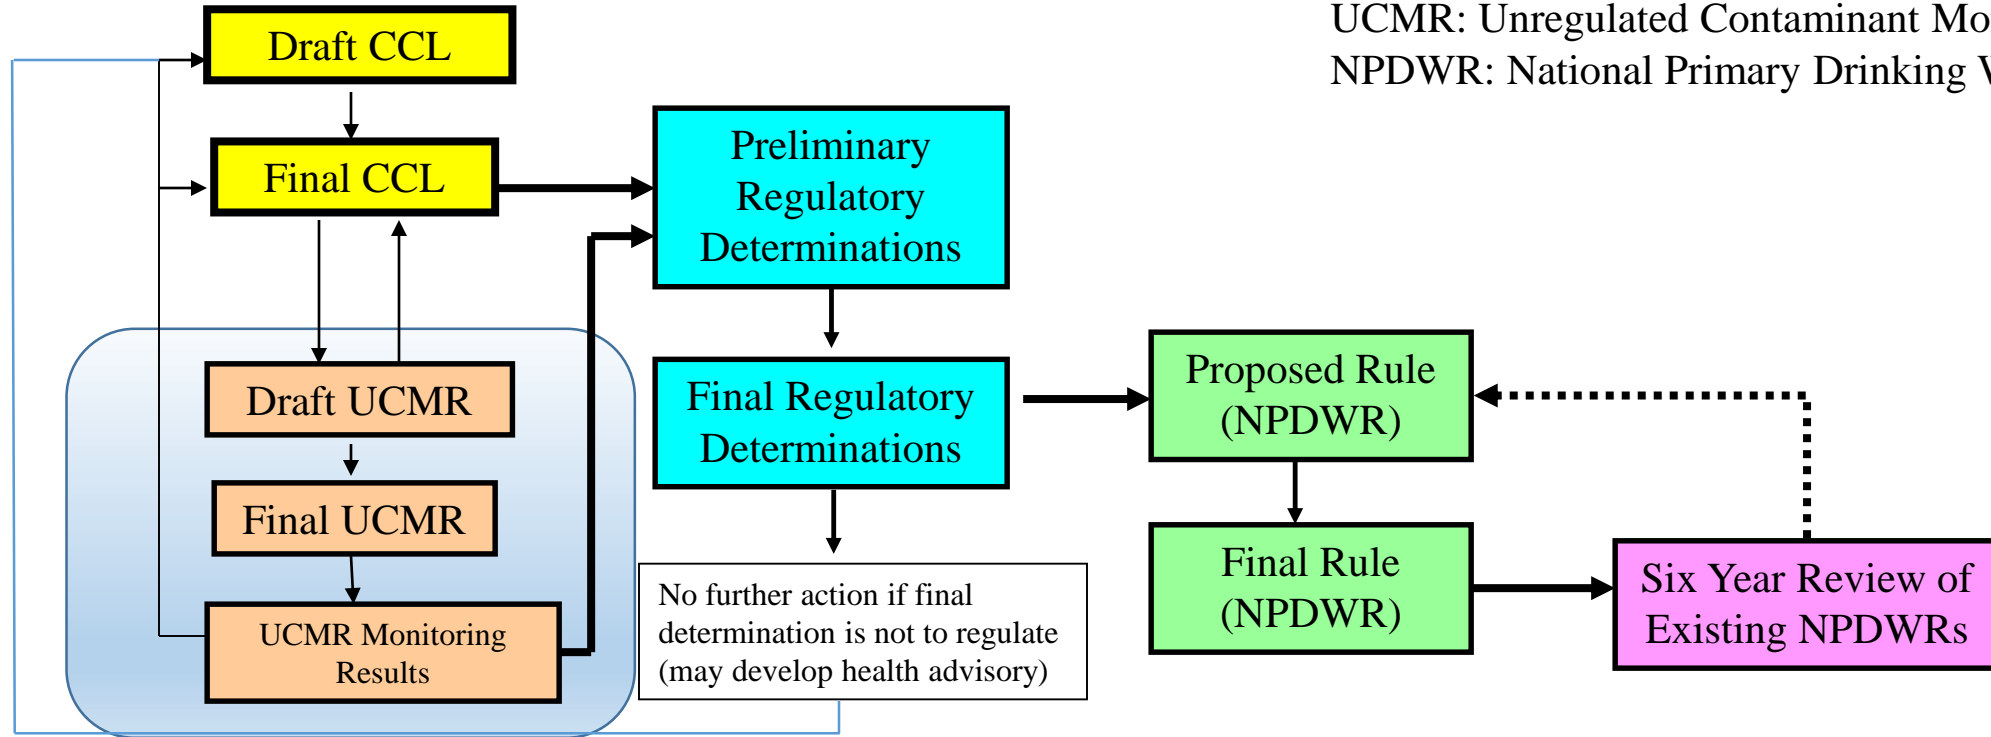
UCMR: Unregulated Contaminant Mo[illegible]
NPDWR: National Primary Drinking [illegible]

Draft CCL

Final CCL

Preliminary Regulatory Determinations

Draft UCMR

Final UCMR

UCMR Monitoring Results

Final Regulatory Determinations

No further action if final determination is not to regulate (may develop health advisory)

Proposed Rule (NPDWR)

Final Rule (NPDWR)

Six Year Review of Existing NPDWRs